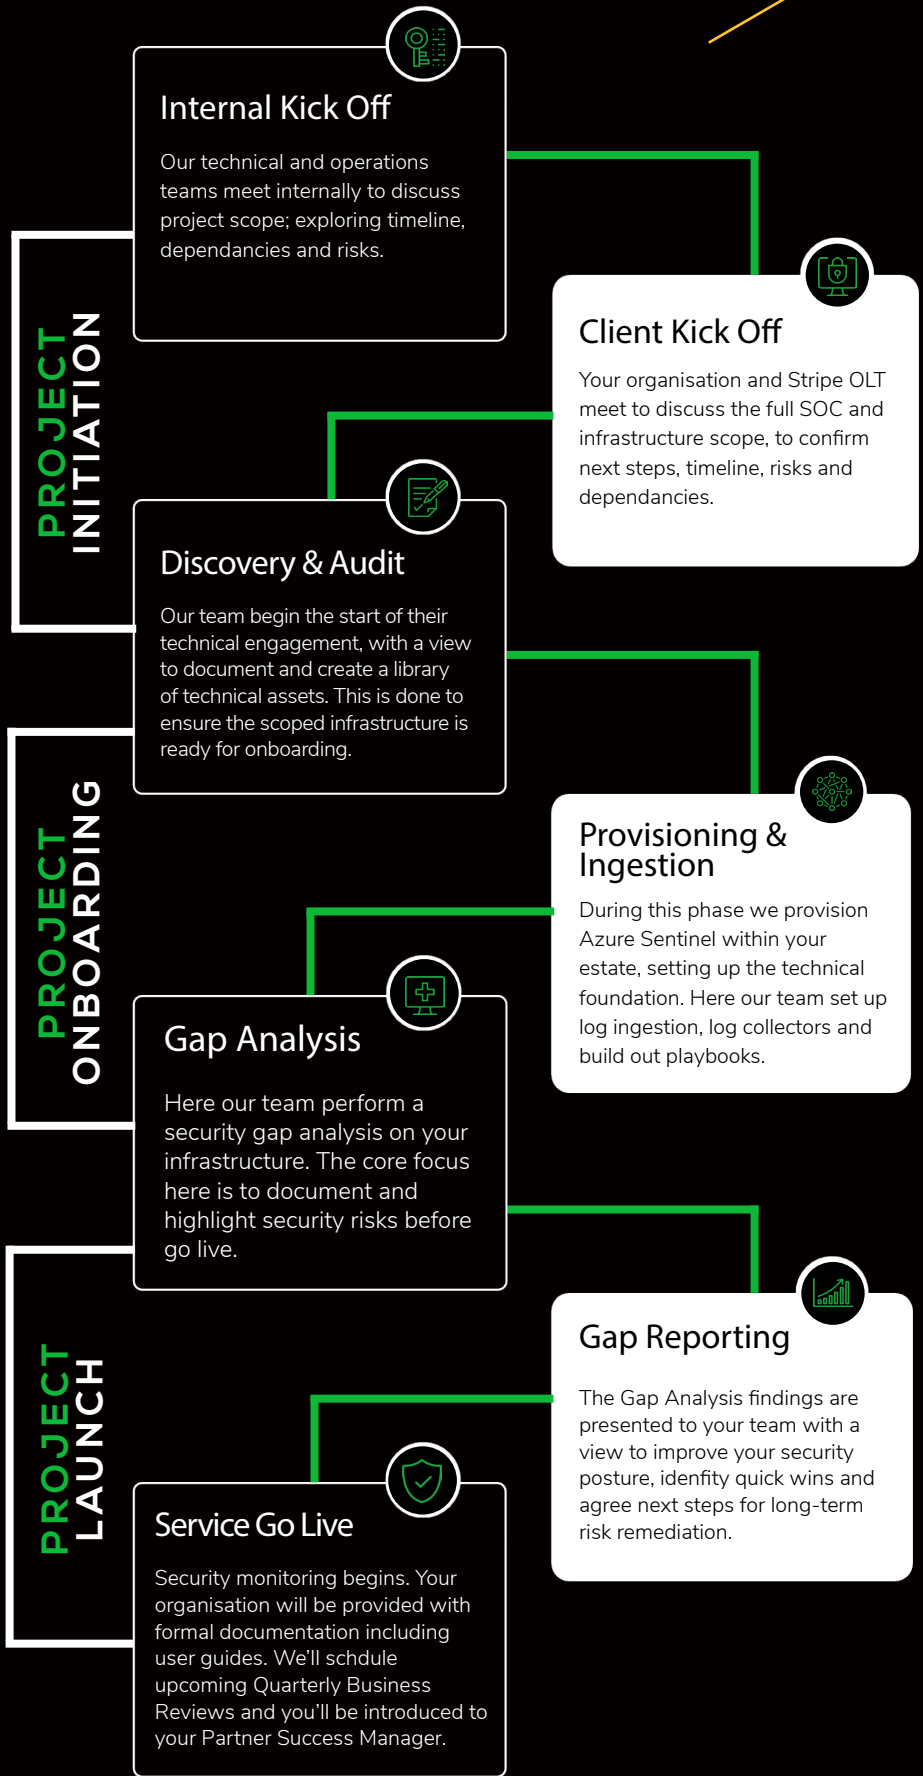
PROJECT INITIATION

Internal Kick Off

Our technical and operations teams meet internally to discuss project scope; exploring timeline, dependancies and risks.

Client Kick Off

Your organisation and Stripe OLT meet to discuss the full SOC and infrastructure scope, to confirm next steps, timeline, risks and dependancies.

Discovery & Audit

Our team begin the start of their technical engagement, with a view to document and create a library of technical assets. This is done to ensure the scoped infrastructure is ready for onboarding.

PROJECT ONBOARDING

Provisioning & Ingestion

During this phase we provision Azure Sentinel within your estate, setting up the technical foundation. Here our team set up log ingestion, log collectors and build out playbooks.

Gap Analysis

Here our team perform a security gap analysis on your infrastructure. The core focus here is to document and highlight security risks before go live.

PROJECT LAUNCH

Gap Reporting

The Gap Analysis findings are presented to your team with a view to improve your security posture, idenfity quick wins and agree next steps for long-term risk remediation.

Service Go Live

Security monitoring begins. Your organisation will be provided with formal documentation including user guides. We'll schdule upcoming Quarterly Business Reviews and you'll be introduced to your Partner Success Manager.